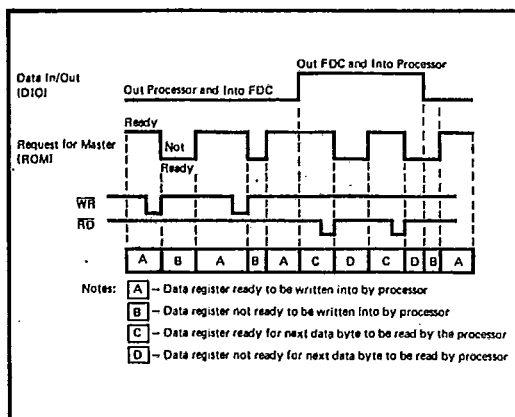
Out FDC and Into Processor

Data In/Out (DIO)

Out Processor and Into FDC

Ready

Request for Master (ROM)

Not Ready

$\overline{WR}$

$\overline{RD}$

| A | B | A | B | A | C | D | C | D | B | A |
|---|---|---|---|---|---|---|---|---|---|---|

Notes: A – Data register ready to be written into by processor

B – Data register not ready to be written into by processor

C – Data register ready for next data byte to be read by the processor

D – Data register not ready for next data byte to be read by processor